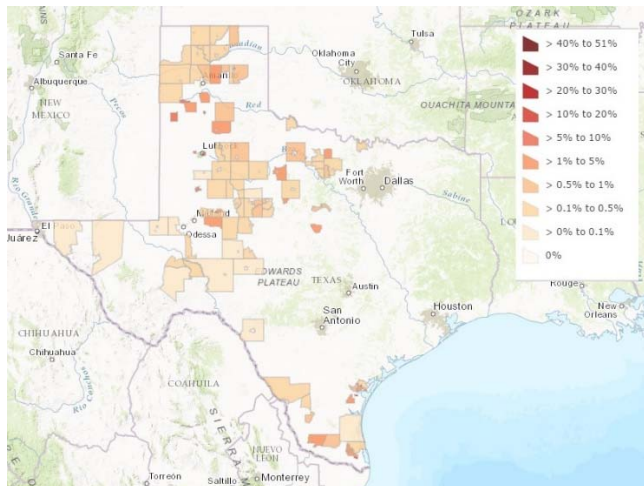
OZARK PLATEAU
Santa Fe
Albuquerque
NEW MEXICO
Tulsa
Oklahoma City
OKLAHOMA
OUACHITA MOUNTA
Canadian
Red
Pecos
Rio Grande
Lub
Fort Worth
Dallas
Sabine
El Paso
Juárez
Midland
Odessa
EDWARDS PLATEAU
TEXAS
Austin
Houston
San Antonio
CHIHUAHUA
Chihuahua
COAHUILA
NUEVO LEON
SIERRA
Torreón
Saltillo
Monterrey
Rouge
New Orleans
> 40% to 51%
> 30% to 40%
> 20% to 30%
> 10% to 20%
> 5% to 10%
> 1% to 5%
> 0.5% to 1%
> 0.1% to 0.5%
> 0% to 0.1%
0%